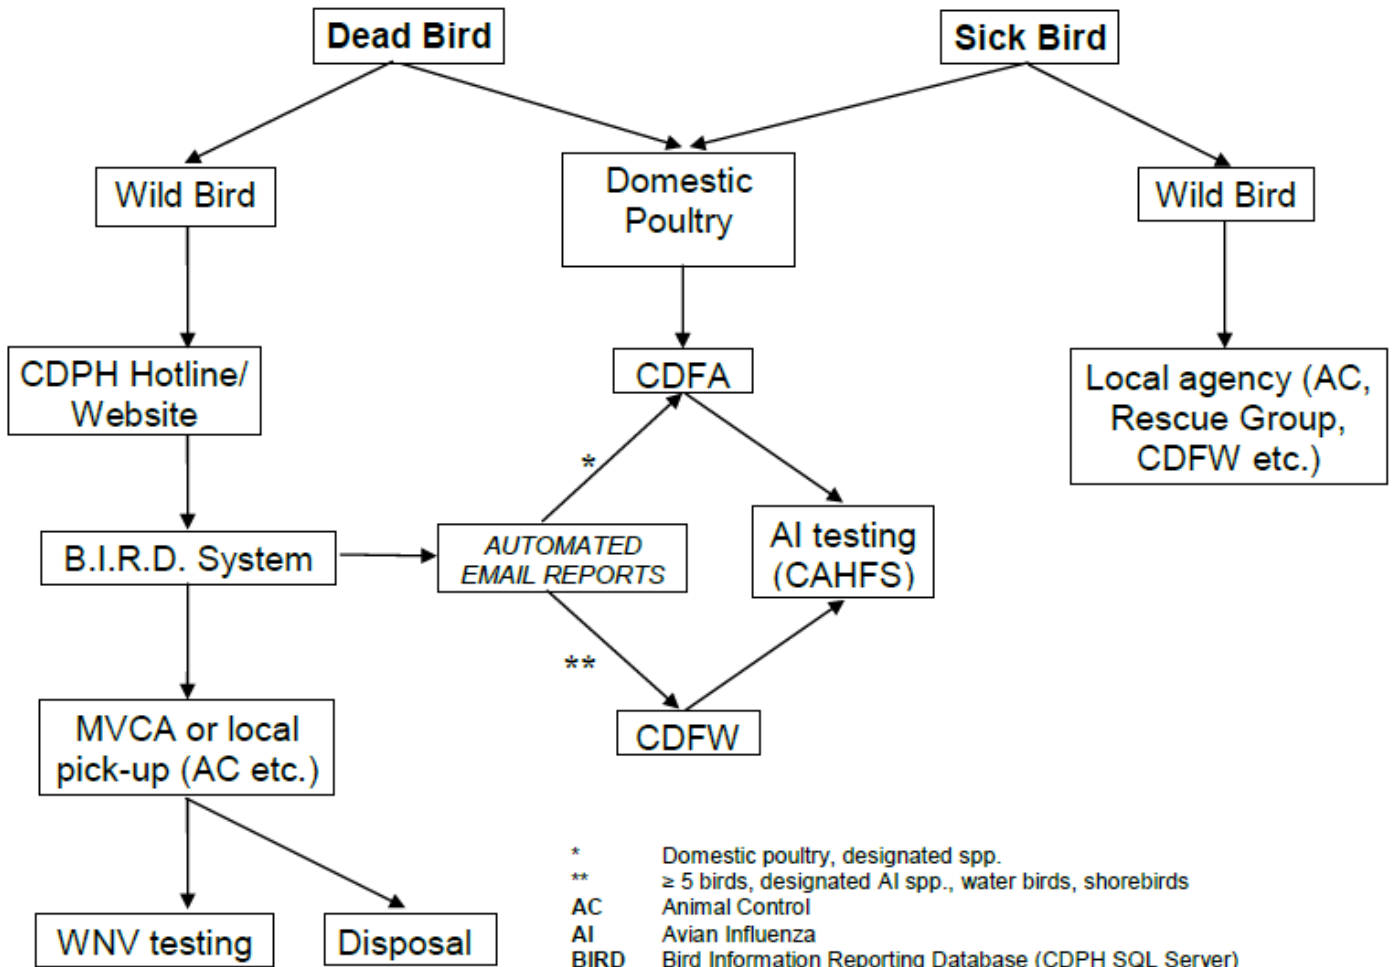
Dead Bird

Sick Bird

Wild Bird

Domestic Poultry

Wild Bird

CDPH Hotline/ Website

CDFA

Local agency (AC, Rescue Group, CDFW etc.)

*

B.I.R.D. System

AUTOMATED EMAIL REPORTS

AI testing (CAHFS)

**

MVCA or local pick-up (AC etc.)

CDFW

WNV testing

Disposal

| | |
|---|---|
| * | Domestic poultry, designated spp. |
| ** | $\geq$ 5 birds, designated AI spp., water birds, shorebirds |
| AC | Animal Control |
| AI | Avian Influenza |
| BIRD | Bird Information Reporting Database (CDPH SQL Server) |